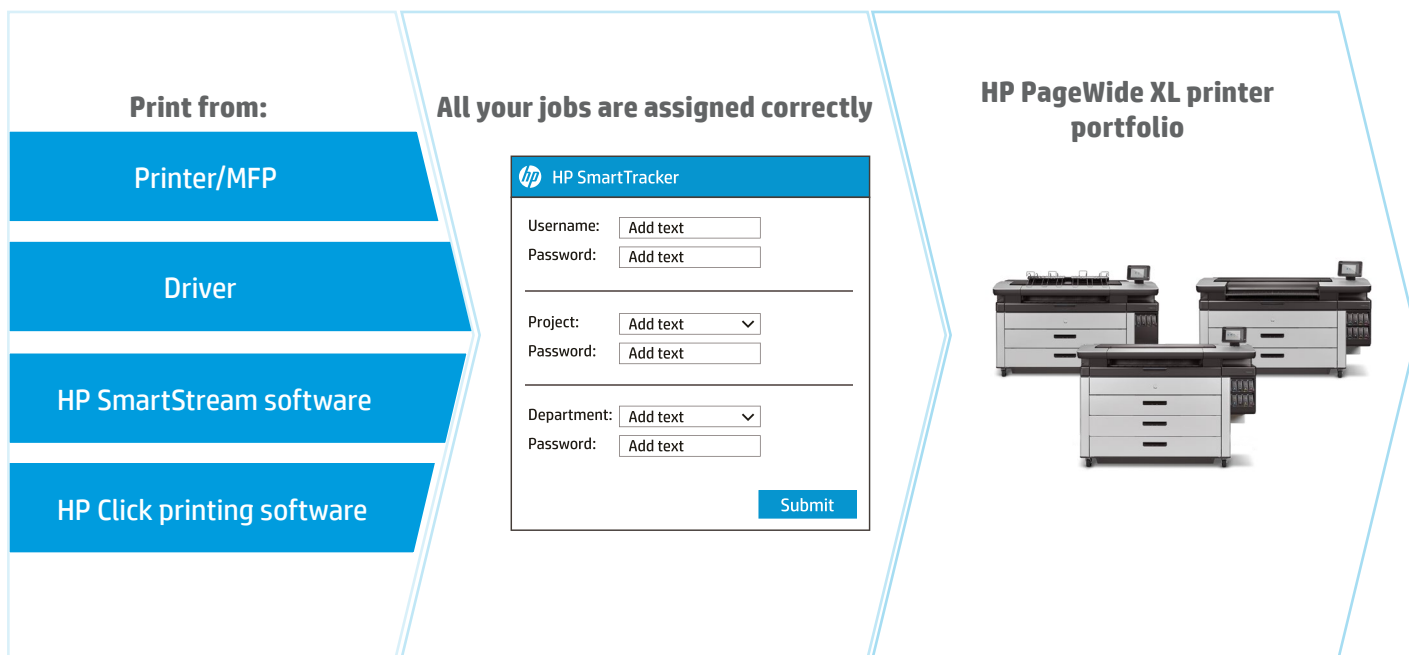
Print from:

Printer/MFP

Driver

HP SmartStream software

HP Click printing software

All your jobs are assigned correctly

HP SmartTracker

Username: Add text
Password: Add text

Project: Add text
Password: Add text

Department: Add text
Password: Add text

Submit

HP PageWide XL printer portfolio